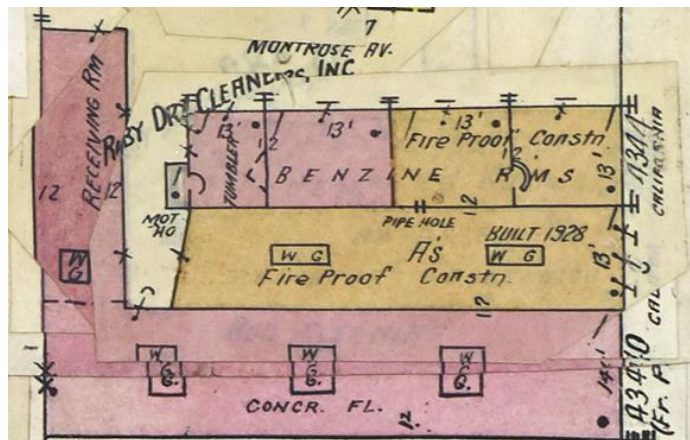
7
MONTROSE AV.
RUSY DRY CLEANERS, INC
RECEIVING RM
12
12
W.G.
TUMBLER
13'
12
13'
13'
Fire Proof Constn
BENZINE RMS
13'
1311
CALIFORNIA
MOT. HO
PIPE HOLE
12
BUILT 1928
W.C.
A's
W.G.
13'
Fire Proof Constn
12
W. G.
W. G.
W. G.
CONCR. FL.
12
14'
3410
Fr. P
CAL